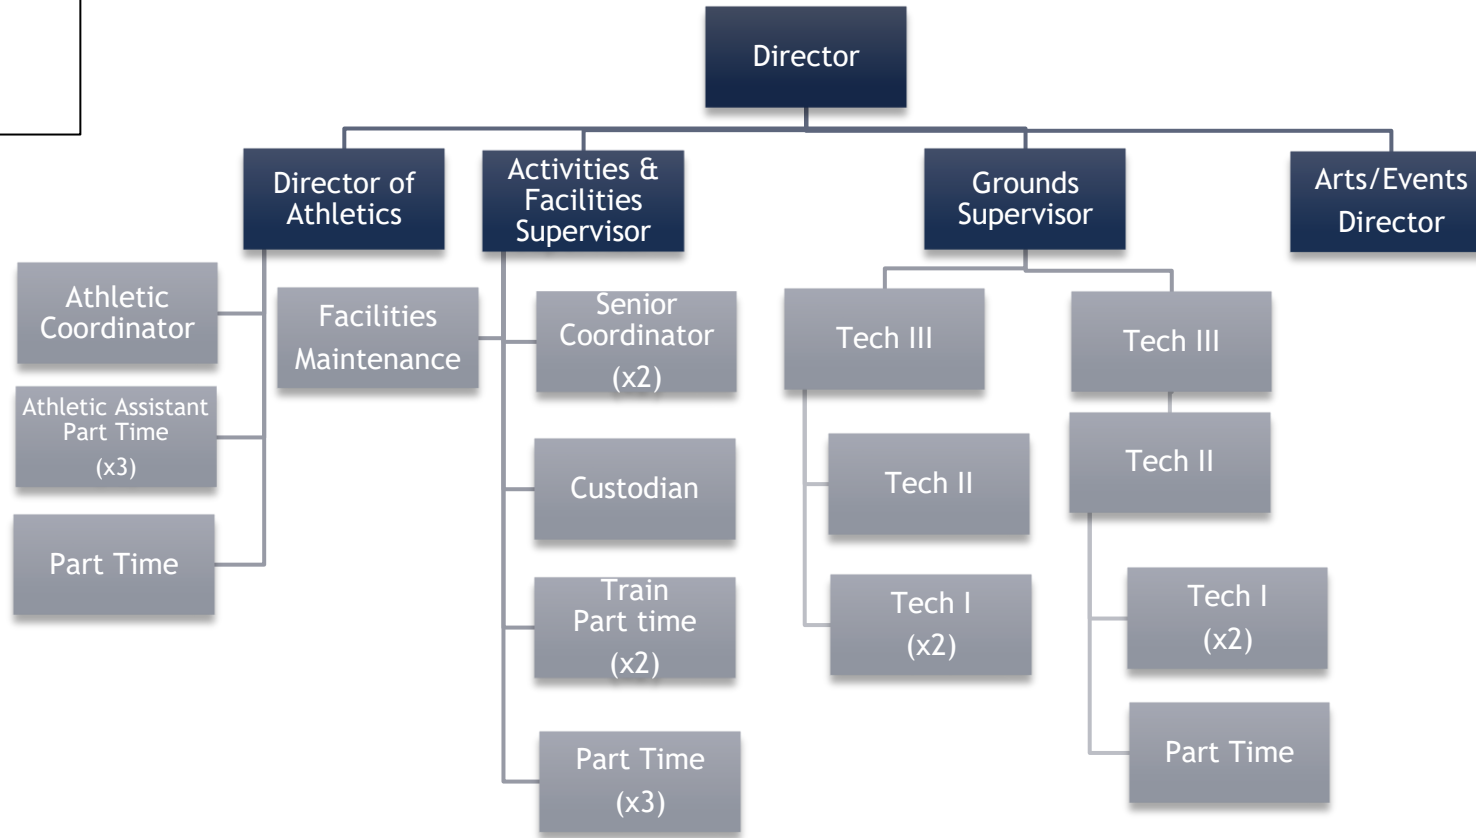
Director

Director of Athletics

Activities & Facilities Supervisor

Grounds Supervisor

Arts/Events Director

Athletic Coordinator

Athletic Assistant Part Time (x3)

Part Time

Facilities Maintenance

Senior Coordinator (x2)

Custodian

Train Part time (x2)

Part Time (x3)

Tech III

Tech II

Tech I (x2)

Tech III

Tech II

Tech I (x2)

Part Time